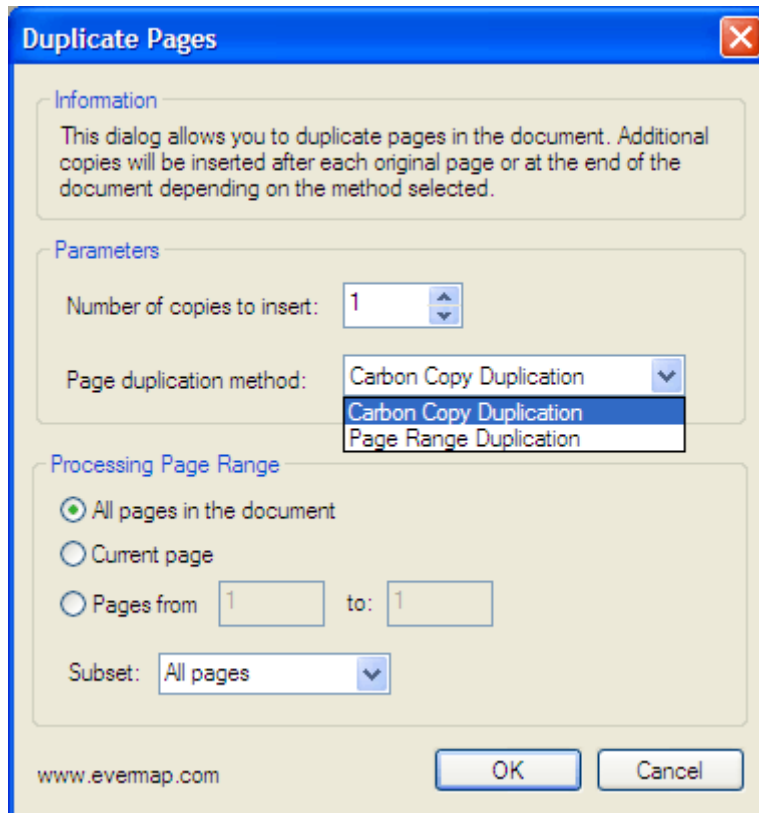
Duplicate Pages

Information

This dialog allows you to duplicate pages in the document. Additional copies will be inserted after each original page or at the end of the document depending on the method selected.

Parameters

Number of copies to insert: 1

Page duplication method: Carbon Copy Duplication

Carbon Copy Duplication
Page Range Duplication

Processing Page Range

All pages in the document

Current page

Pages from 1 to: 1

Subset: All pages

www.evermap.com

OK

Cancel